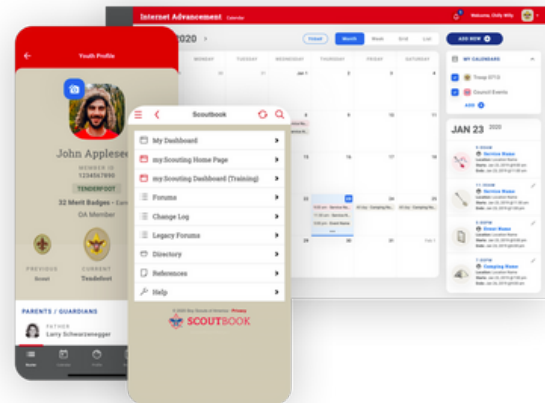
Internet Advancement Calendar

Welcome, Chris Willy

2020

Today

Month

Week

Grid

List

ADD NEW

SUNDAY

MONDAY

TUESDAY

WEDNESDAY

THURSDAY

FRIDAY

SATURDAY

Jan 1

MY CALENDARS

Troop 0713

Council Events

ADD

JAN 23 2020

Service Name

Service Name

Event Name

Camping Name

Youth Profile

John Applesee

MEMBER ID

1234567890

TENDERFOOT

32 Merit Badges

OA Member

PREVIOUS

Scout

CURRENT

Tenderfoot

PARENTS / GUARDIANS

FATHER

Larry Schwarzenegger

Scoutbook

My Dashboard

my.Scouting Home Page

my.Scouting Dashboard (Training)

Forums

Change Log

Legacy Forums

Directory

References

Help

© 2020 Boy Scouts of America · Privacy

SCOUTBOOK